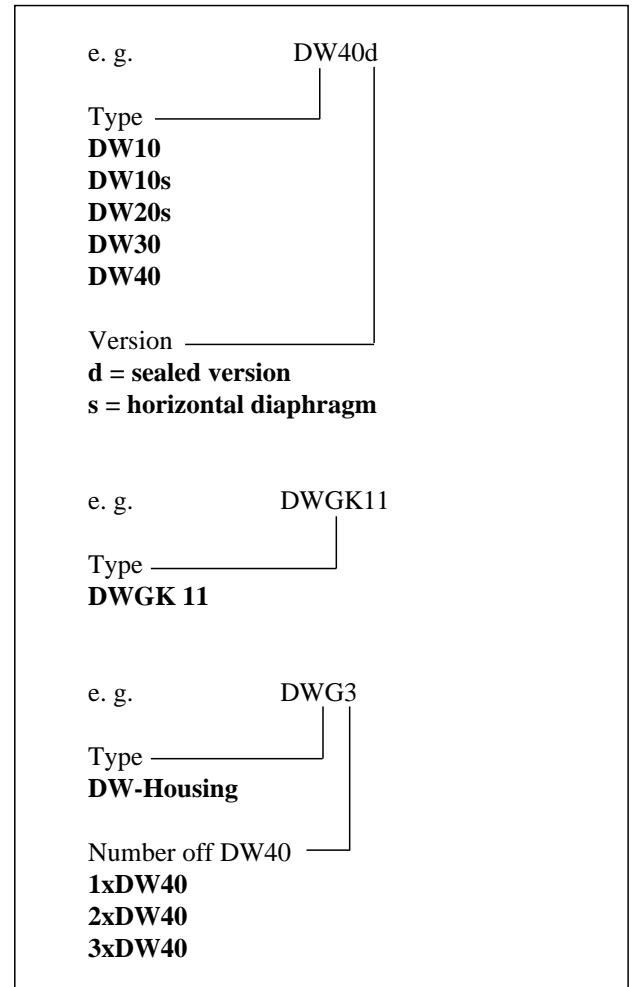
e. g. DW40d

Type
**DW10**
**DW10s**
**DW20s**
**DW30**
**DW40**

Version
**d = sealed version**
**s = horizontal diaphragm**

e. g. DWGK11

Type
**DWGK 11**

e. g. DWG3

Type
**DW-Housing**

Number off DW40
**1xDW40**
**2xDW40**
**3xDW40**